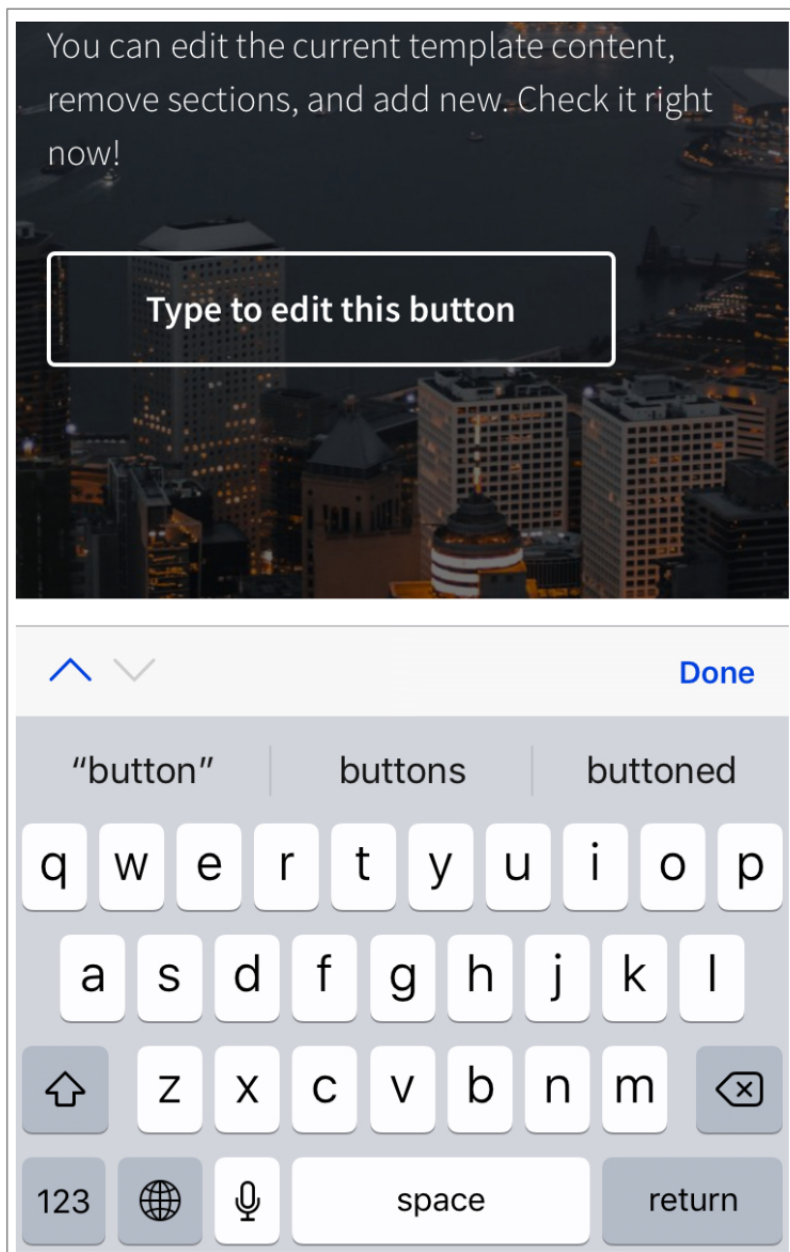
You can edit the current template content, remove sections, and add new. Check it right now!

Type to edit this button

Done

"button" buttons buttoned

q w e r t y u i o p

a s d f g h j k l

z x c v b n m

123 space return